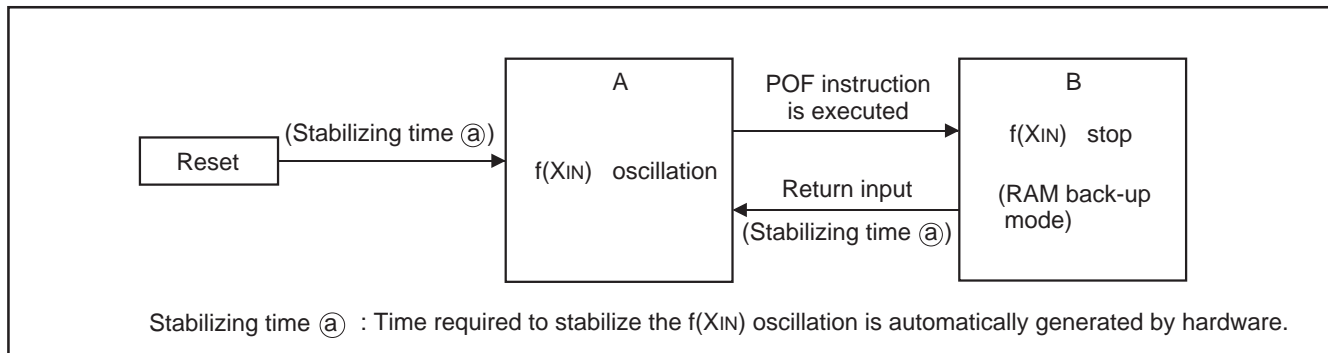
A

B

Reset

(Stabilizing time ⓐ)

f(XIN) oscillation

POF instruction is executed

f(XIN) stop

(RAM back-up mode)

Return input

(Stabilizing time ⓐ)

Stabilizing time ⓐ : Time required to stabilize the f(XIN) oscillation is automatically generated by hardware.